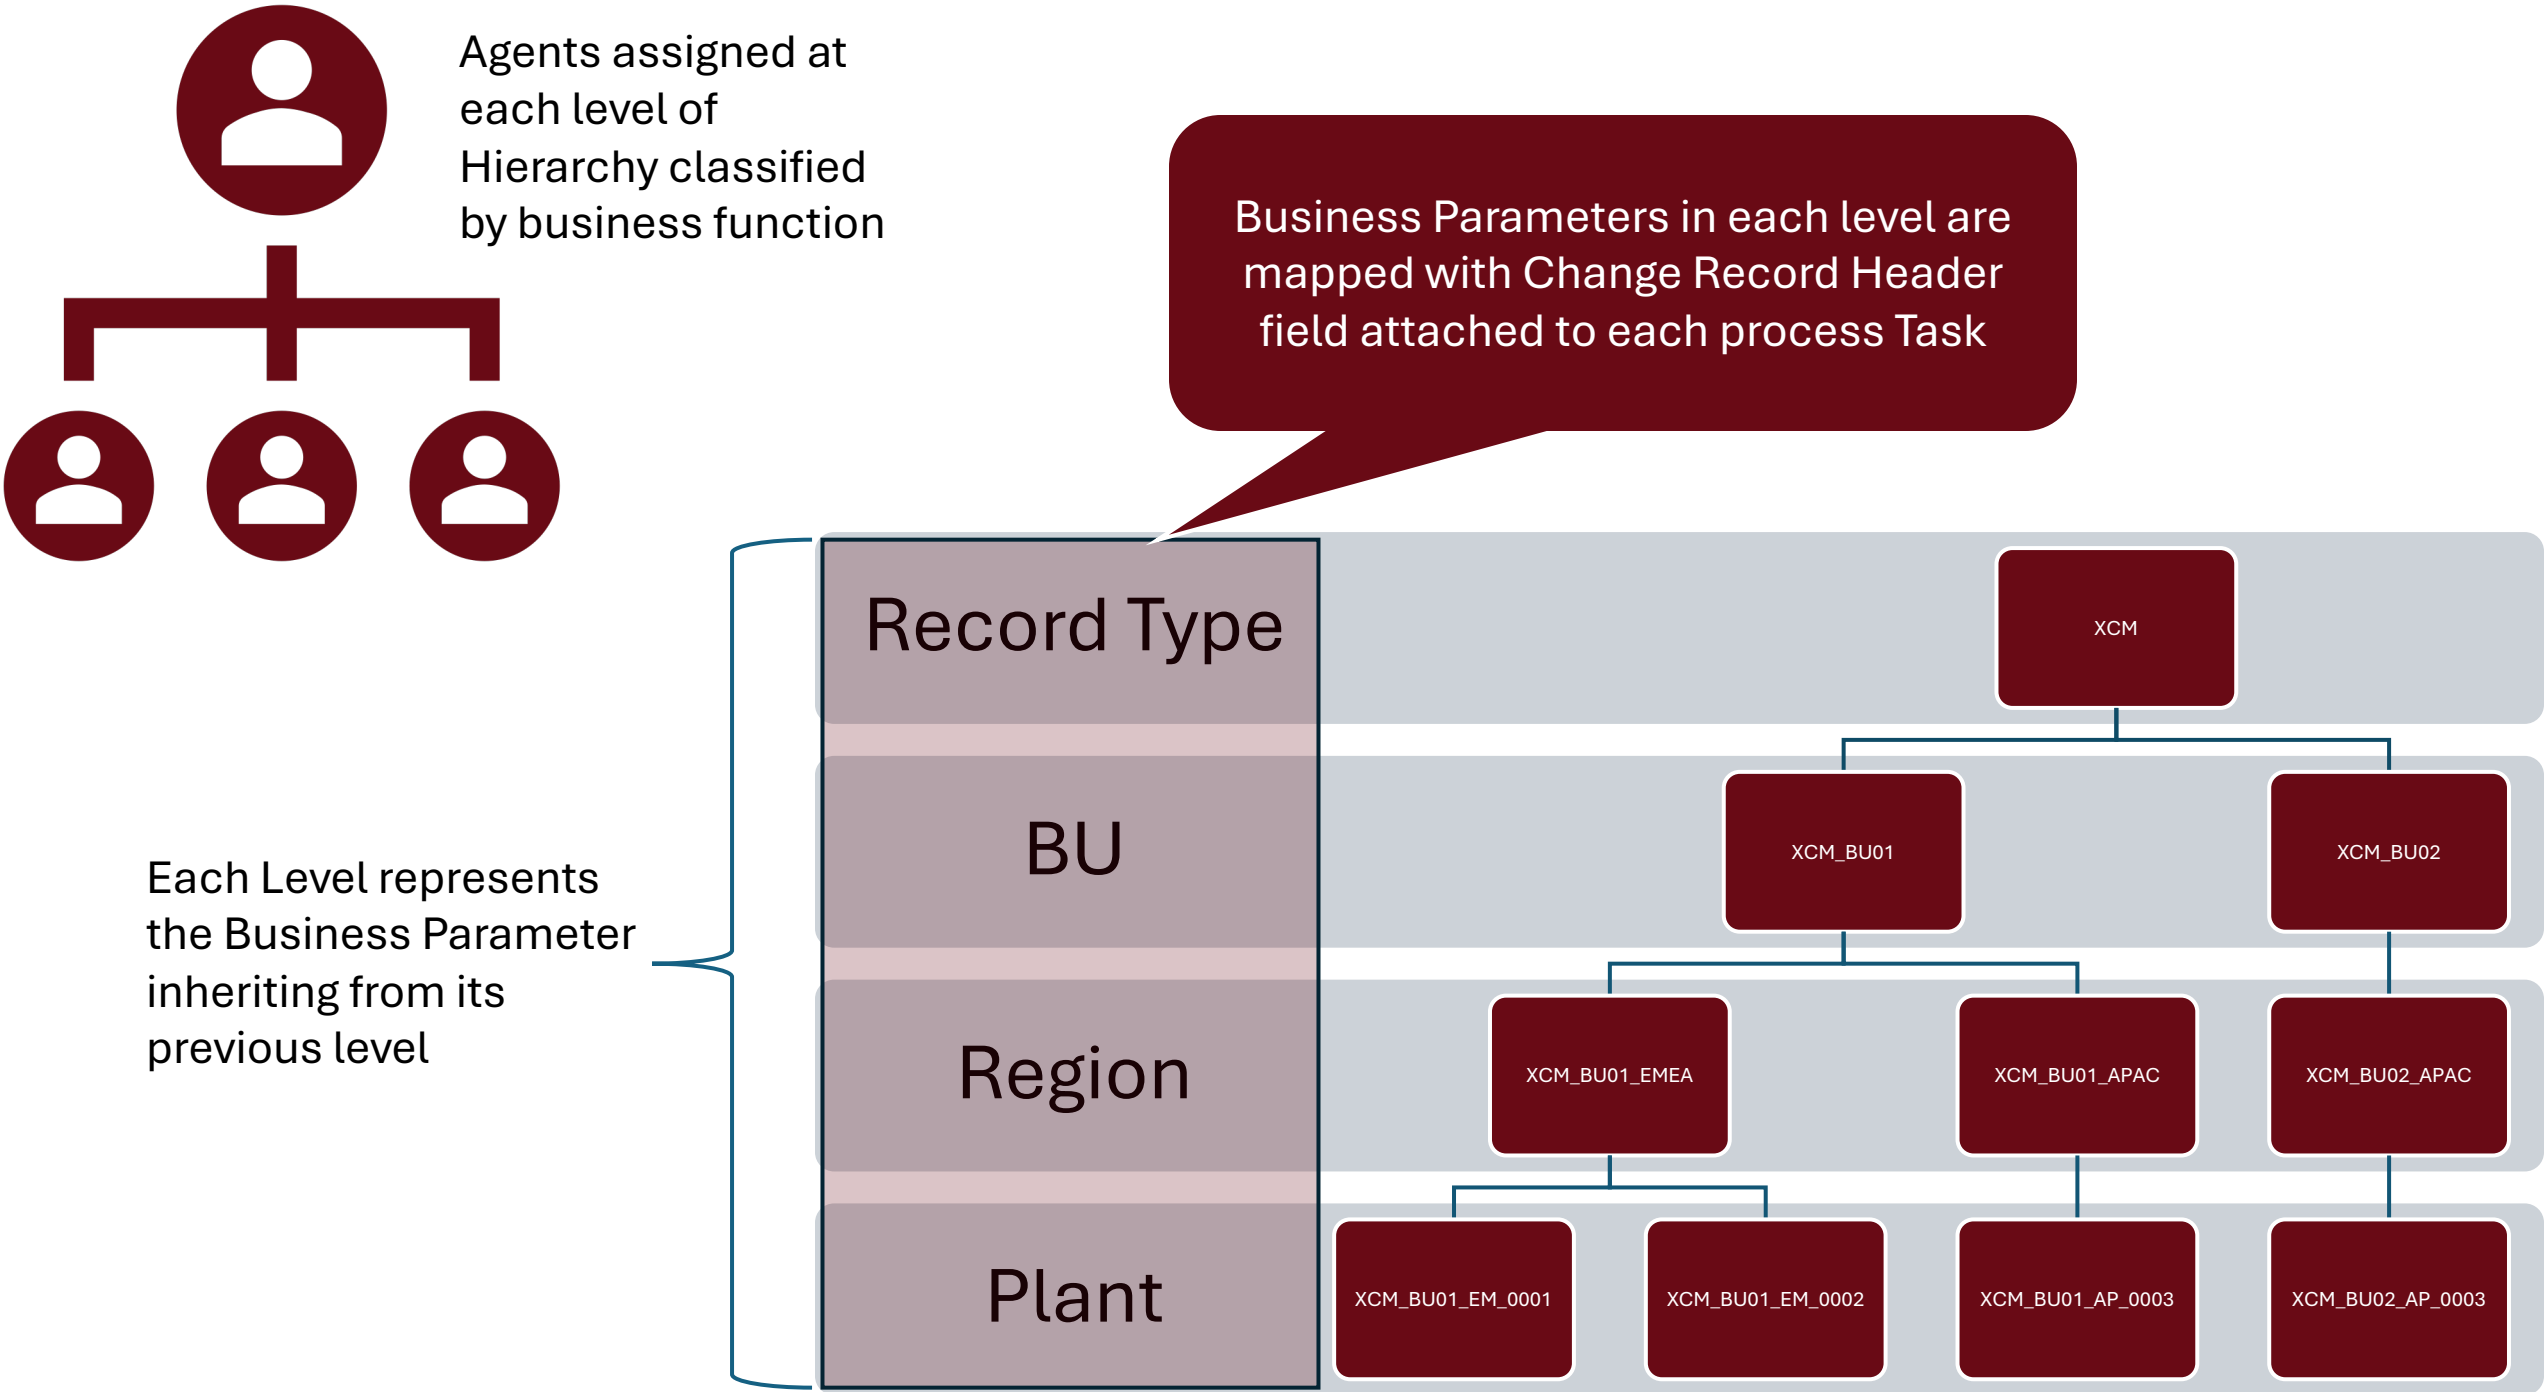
Agents assigned at each level of Hierarchy classified by business function

Business Parameters in each level are mapped with Change Record Header field attached to each process Task

Each Level represents the Business Parameter inheriting from its previous level

Record Type

BU

Region

Plant

XCM

XCM_BU01

XCM_BU02

XCM_BU01_EMEA

XCM_BU01_APAC

XCM_BU02_APAC

XCM_BU01_EM_0001

XCM_BU01_EM_0002

XCM_BU01_AP_0003

XCM_BU02_AP_0003